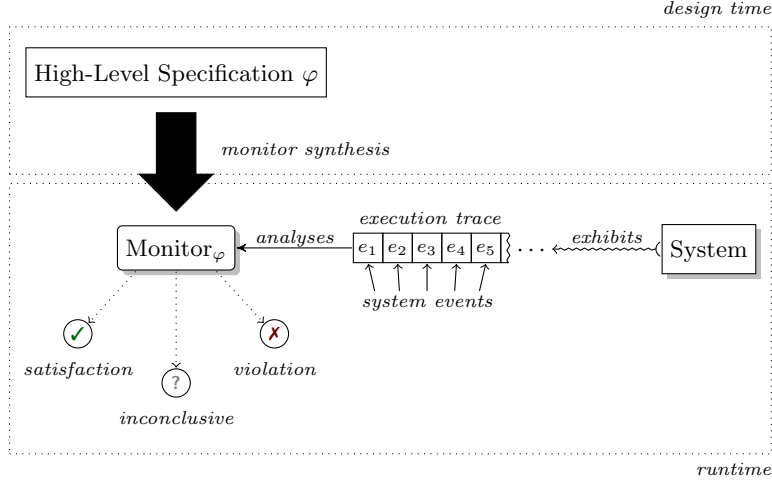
design time

High-Level Specification $\varphi$

monitor synthesis

execution trace

Monitor$_\varphi$

analyses

$e_1$ $e_2$ $e_3$ $e_4$ $e_5$ $\cdots$

exhibits

System

system events

✓

satisfaction

?

inconclusive

✗

violation

runtime